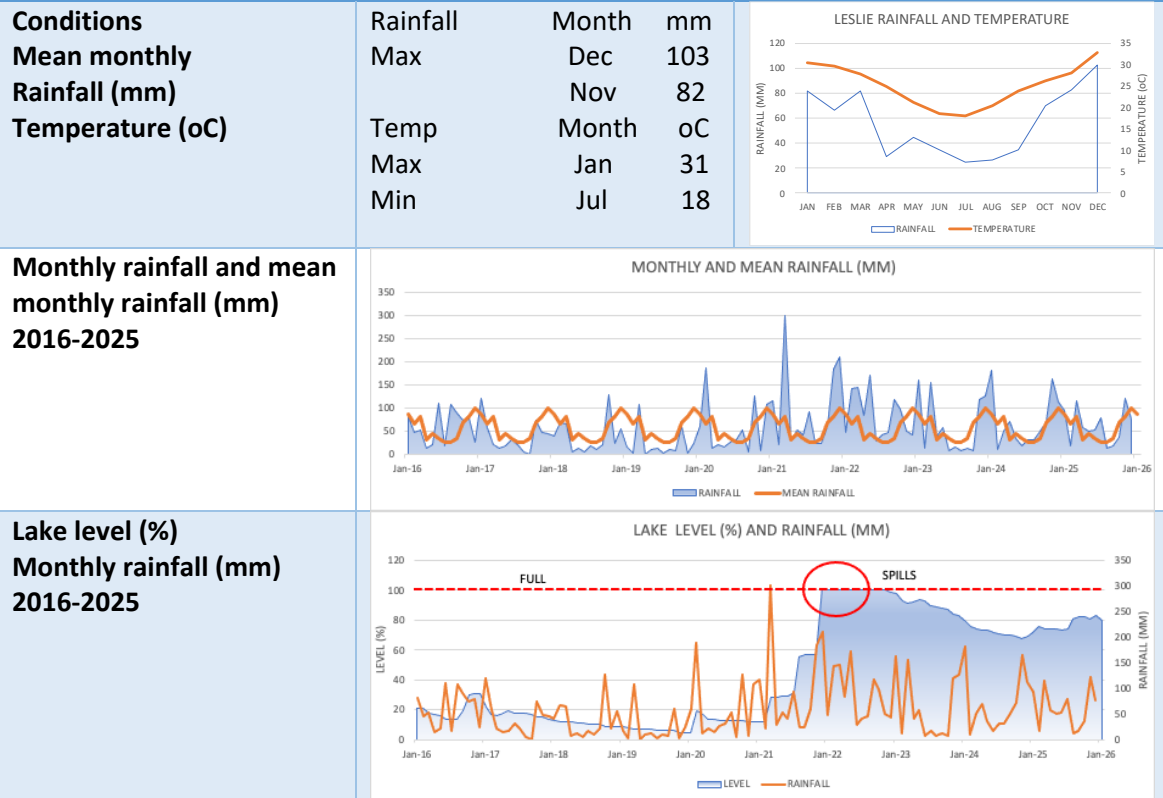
| **Conditions Mean monthly Rainfall (mm) Temperature (oC)** | Rainfall Month mm<br>Max Dec 103<br>Nov 82<br>Temp Month oC<br>Max Jan 31<br>Min Jul 18 | LESLIE RAINFALL AND TEMPERATURE<br>120 100 80 60 40 20 0<br>RAINFALL (MM)<br>35 30 25 20 15 10 5 0<br>TEMPERATURE (oC)<br>JAN FEB MAR APR MAY JUN JUL AUG SEP OCT NOV DEC<br>RAINFALL TEMPERATURE |
|---|---|---|
| **Monthly rainfall and mean monthly rainfall (mm) 2016-2025** | MONTHLY AND MEAN RAINFALL (MM)<br>350 300 250 200 150 100 50 0<br>Jan-16 Jan-17 Jan-18 Jan-19 Jan-20 Jan-21 Jan-22 Jan-23 Jan-24 Jan-25 Jan-26<br>RAINFALL MEAN RAINFALL | |
| **Lake level (%) Monthly rainfall (mm) 2016-2025** | LAKE LEVEL (%) AND RAINFALL (MM)<br>120 100 80 60 40 20 0<br>LEVEL (%)<br>FULL<br>SPILLS<br>350 300 250 200 150 100 50 0<br>RAINFALL (MM)<br>Jan-16 Jan-17 Jan-18 Jan-19 Jan-20 Jan-21 Jan-22 Jan-23 Jan-24 Jan-25 Jan-26<br>LEVEL RAINFALL | |